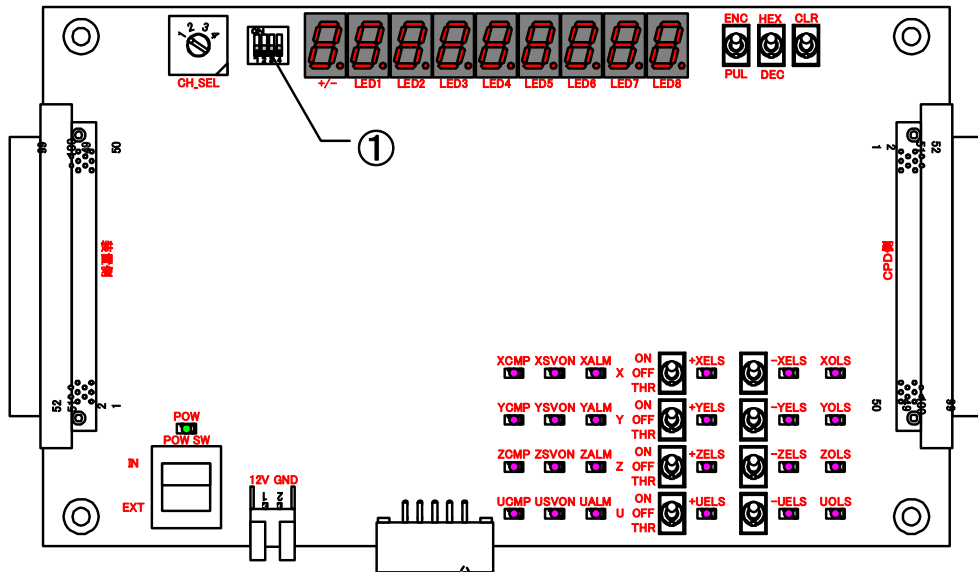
CH_SEL

+/-
LED1
LED2
LED3
LED4
LED5
LED6
LED7
LED8

ENC
HEX
CLR
PUL
DEC

①

50
2
1
52
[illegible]

CPD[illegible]
52
2
1
50

POW
POW SW
IN
EXT

12V GND

XCMP XSVON XALM X
ON
OFF
THR
+XELS
-XELS
XOLS

YCMP YSVON YALM Y
ON
OFF
THR
+YELS
-YELS
YOLS

ZCMP ZSVON ZALM Z
ON
OFF
THR
+ZELS
-ZELS
ZOLS

UCMP USVON UALM U
ON
OFF
THR
+UELS
-UELS
UOLS